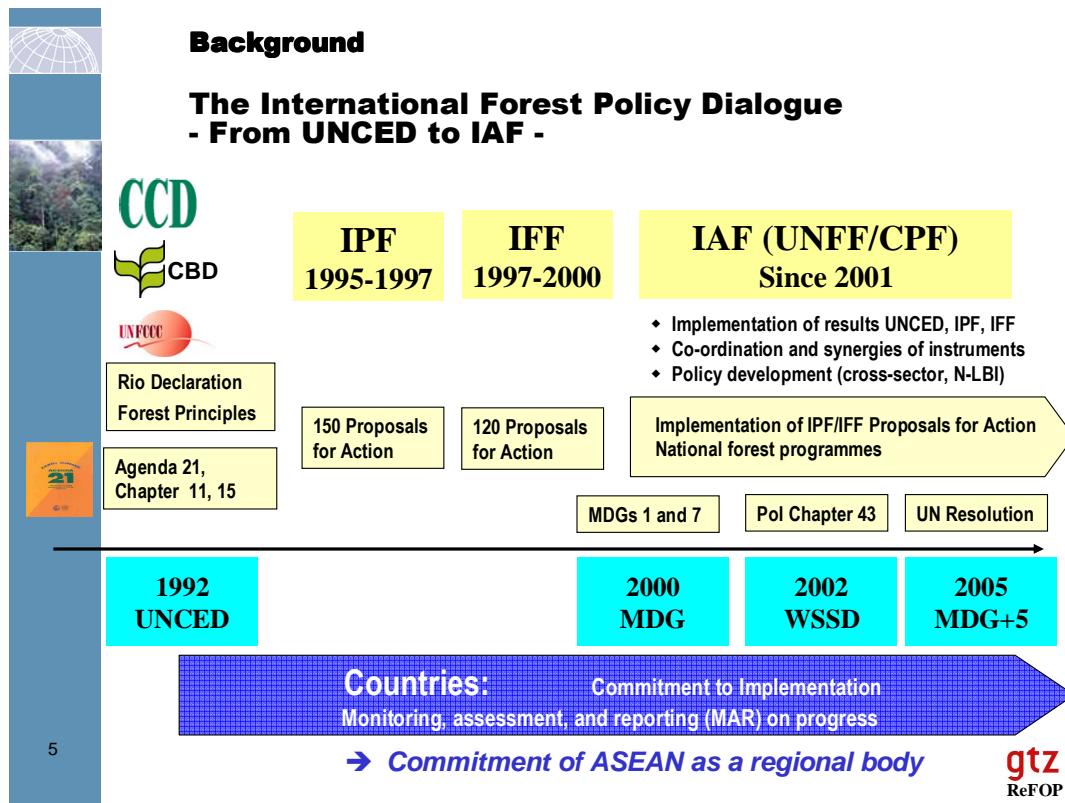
Background

The International Forest Policy Dialogue
- From UNCED to IAF -

CCD

CBD

UNFCCC

IPF
1995-1997

IFF
1997-2000

IAF (UNFF/CPF)
Since 2001

- Implementation of results UNCED, IPF, IFF
- Co-ordination and synergies of instruments
- Policy development (cross-sector, N-LBI)

Rio Declaration
Forest Principles

150 Proposals for Action

120 Proposals for Action

Implementation of IPF/IFF Proposals for Action
National forest programmes

Agenda 21, Chapter 11, 15

MDGs 1 and 7

Pol Chapter 43

UN Resolution

1992
UNCED

2000
MDG

2002
WSSD

2005
MDG+5

Countries: Commitment to Implementation
Monitoring, assessment, and reporting (MAR) on progress

5

➔ Commitment of ASEAN as a regional body

gtz
ReFOP